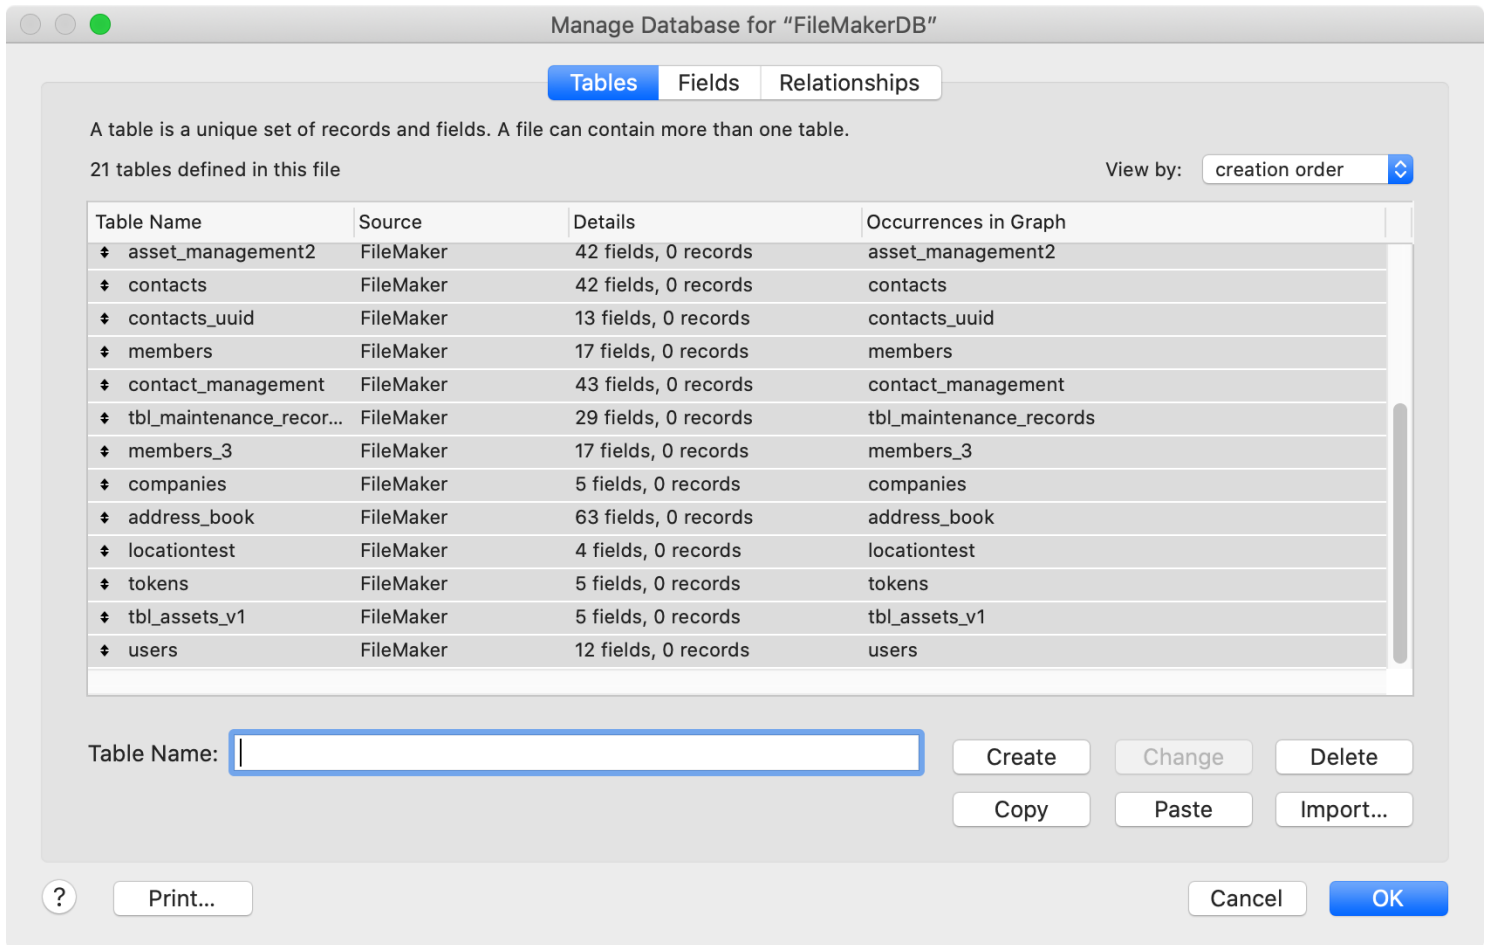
Manage Database for “FileMakerDB”

Tables | Fields | Relationships

A table is a unique set of records and fields. A file can contain more than one table.

21 tables defined in this file

View by: creation order

| Table Name | Source | Details | Occurrences in Graph |
|---|---|---|---|
| asset_management2 | FileMaker | 42 fields, 0 records | asset_management2 |
| contacts | FileMaker | 42 fields, 0 records | contacts |
| contacts_uuid | FileMaker | 13 fields, 0 records | contacts_uuid |
| members | FileMaker | 17 fields, 0 records | members |
| contact_management | FileMaker | 43 fields, 0 records | contact_management |
| tbl_maintenance_recor... | FileMaker | 29 fields, 0 records | tbl_maintenance_records |
| members_3 | FileMaker | 17 fields, 0 records | members_3 |
| companies | FileMaker | 5 fields, 0 records | companies |
| address_book | FileMaker | 63 fields, 0 records | address_book |
| locationtest | FileMaker | 4 fields, 0 records | locationtest |
| tokens | FileMaker | 5 fields, 0 records | tokens |
| tbl_assets_v1 | FileMaker | 5 fields, 0 records | tbl_assets_v1 |
| users | FileMaker | 12 fields, 0 records | users |

Table Name:

Create | Change | Delete

Copy | Paste | Import...

? | Print... | Cancel | OK